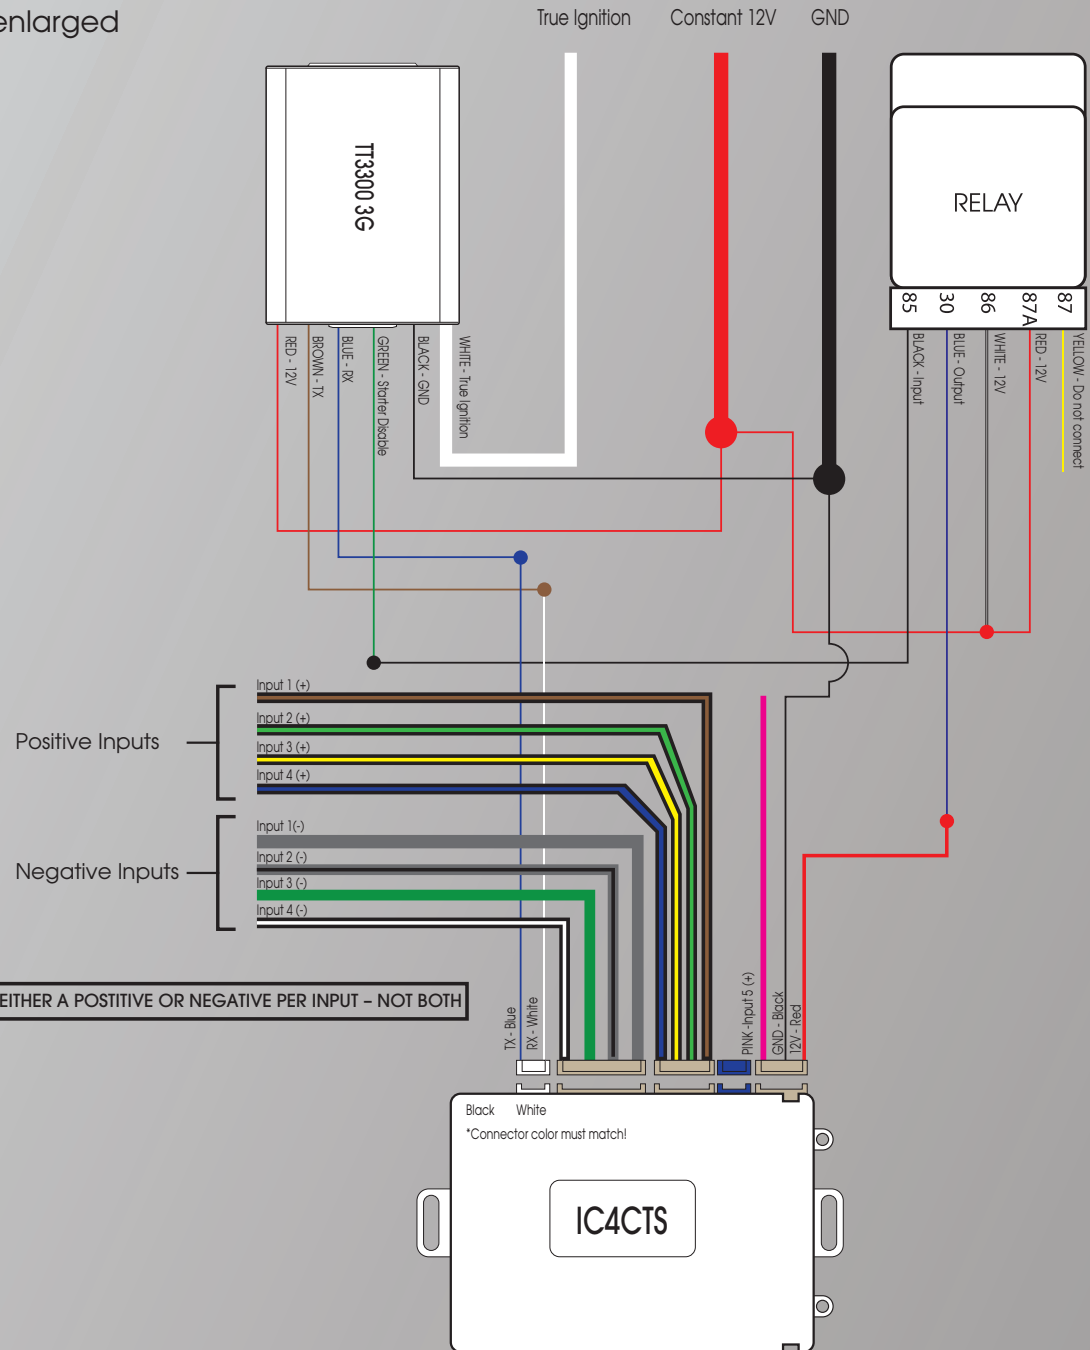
enlarged

True Ignition Constant 12V GND

TT3300 3G

RELAY

85 30 86 87A 87

RED - 12V
BROWN - TX
BLUE - RX
GREEN - Starter Disable
BLACK - GND
WHITE - True Ignition

BLACK - Input
BLUE - Output
WHITE - 12V
RED - 12V
YELLOW - Do not connect

Positive Inputs
Input 1 (+)
Input 2 (+)
Input 3 (+)
Input 4 (+)

Negative Inputs
Input 1(-)
Input 2 (-)
Input 3 (-)
Input 4 (-)

EITHER A POSTITIVE OR NEGATIVE PER INPUT – NOT BOTH

TX - Blue
RX - White
PINK -Input 5 (+)
GND - Black
12V - Red

Black White
*Connector color must match!

IC4CTS